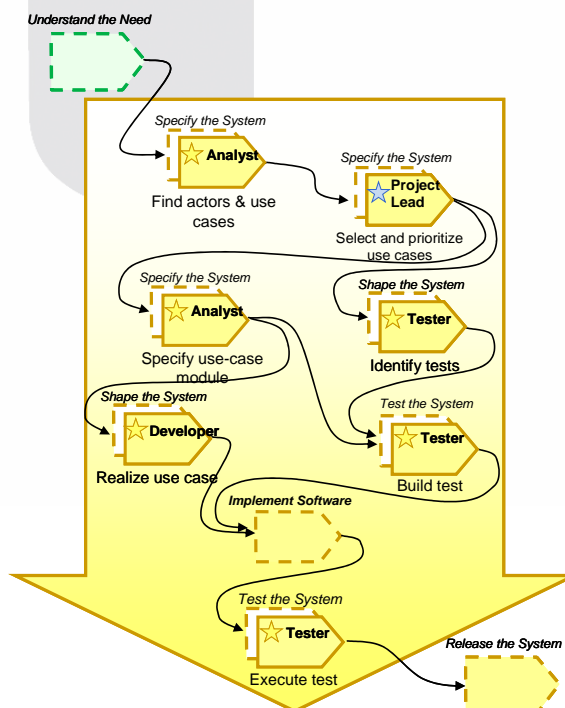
Understand the Need

Specify the System
Analyst
Find actors & use cases

Specify the System
Project Lead
Select and prioritize use cases

Specify the System
Analyst
Specify use-case module

Shape the System
Tester
Identify tests

Shape the System
Developer
Realize use case

Test the System
Tester
Build test

Implement Software

Test the System
Tester
Execute test

Release the System